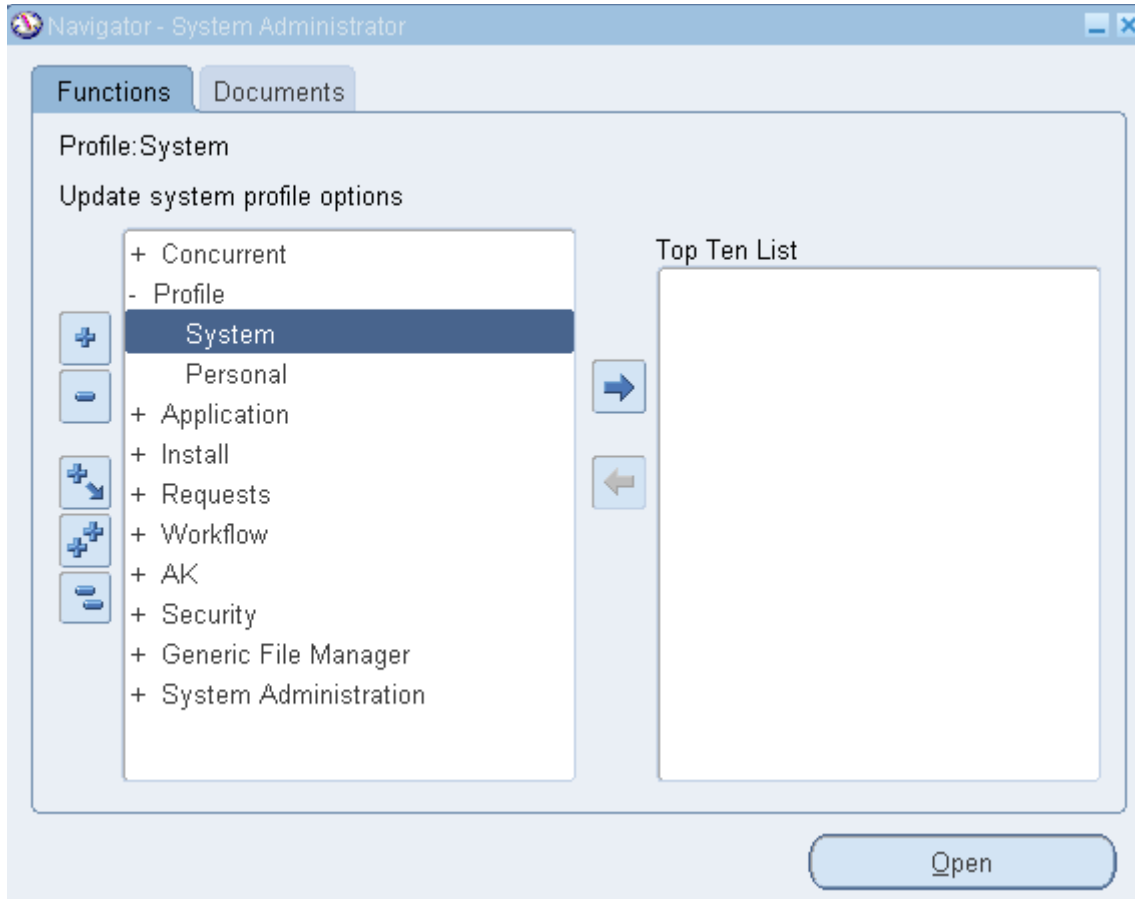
Navigator - System Administrator

Functions | Documents

Profile:System

Update system profile options

+ Concurrent
- Profile
System
Personal
+ Application
+ Install
+ Requests
+ Workflow
+ AK
+ Security
+ Generic File Manager
+ System Administration

Top Ten List

Open